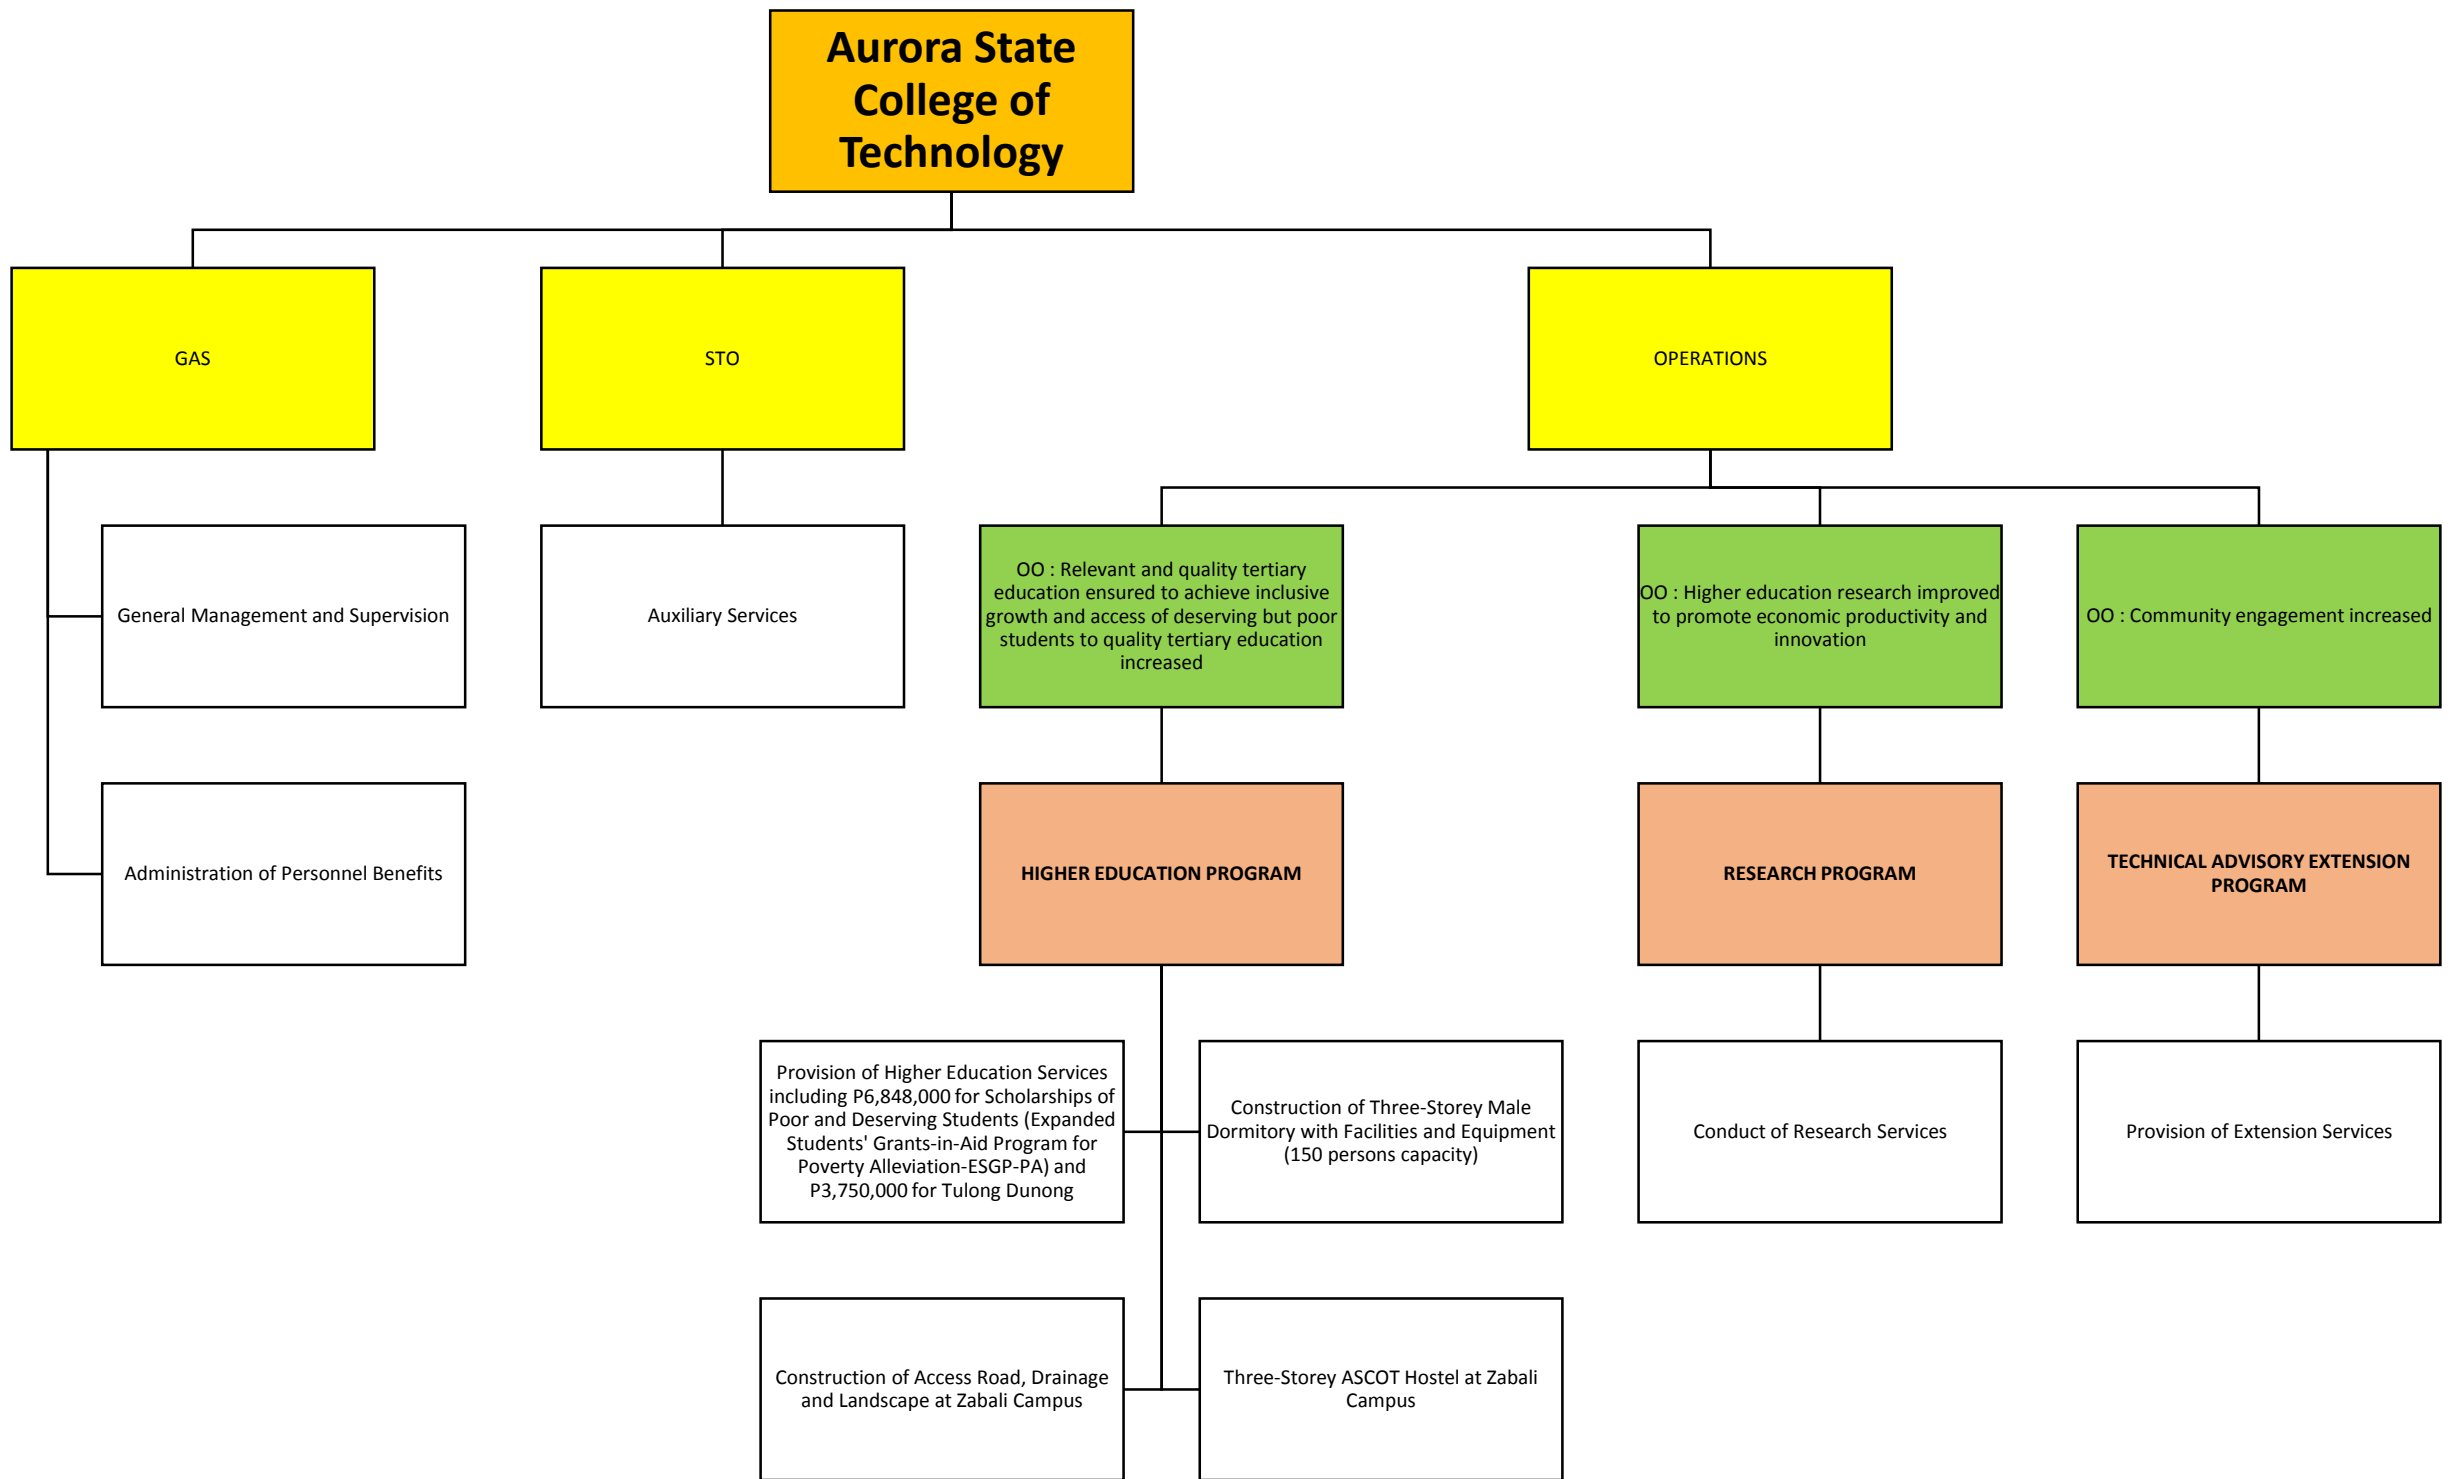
Aurora State College of Technology

GAS

STO

OPERATIONS

General Management and Supervision

Auxiliary Services

OO : Relevant and quality tertiary education ensured to achieve inclusive growth and access of deserving but poor students to quality tertiary education increased

OO : Higher education research improved to promote economic productivity and innovation

OO : Community engagement increased

Administration of Personnel Benefits

HIGHER EDUCATION PROGRAM

RESEARCH PROGRAM

TECHNICAL ADVISORY EXTENSION PROGRAM

Provision of Higher Education Services including P6,848,000 for Scholarships of Poor and Deserving Students (Expanded Students' Grants-in-Aid Program for Poverty Alleviation-ESGP-PA) and P3,750,000 for Tulong Dunong

Construction of Three-Storey Male Dormitory with Facilities and Equipment (150 persons capacity)

Conduct of Research Services

Provision of Extension Services

Construction of Access Road, Drainage and Landscape at Zabali Campus

Three-Storey ASCOT Hostel at Zabali Campus